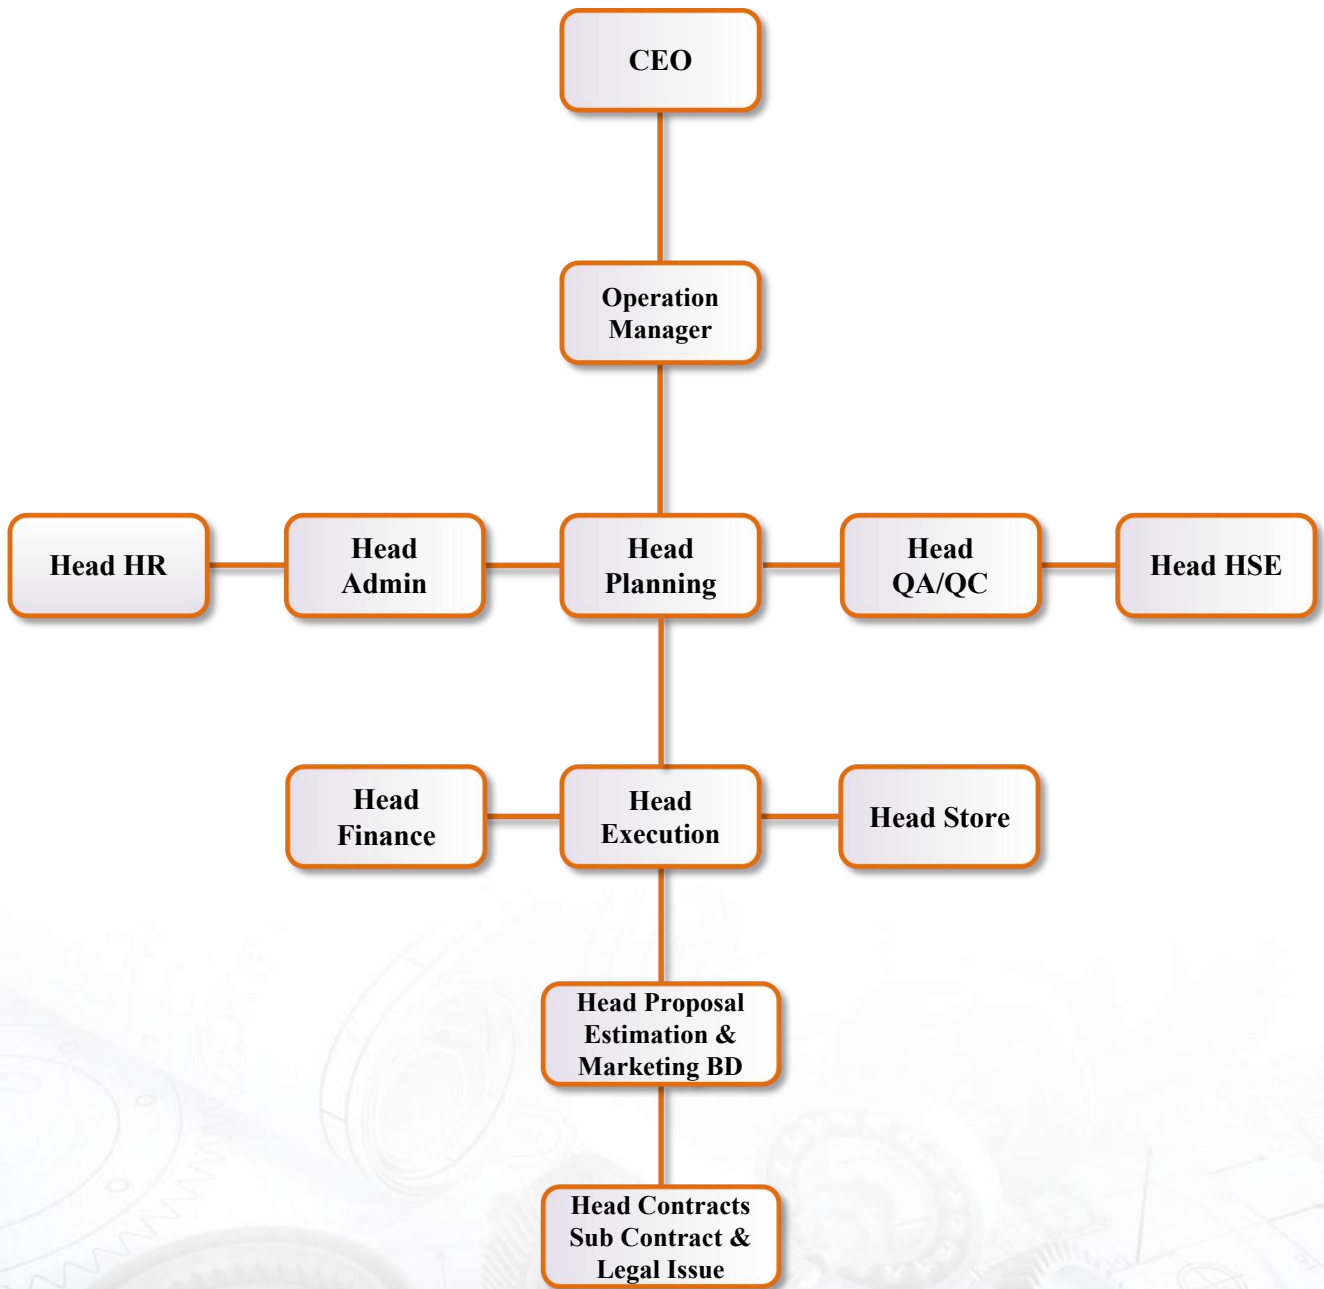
CEO

Operation Manager

Head HR

Head Admin

Head Planning

Head QA/QC

Head HSE

Head Finance

Head Execution

Head Store

Head Proposal Estimation & Marketing BD

Head Contracts Sub Contract & Legal Issue